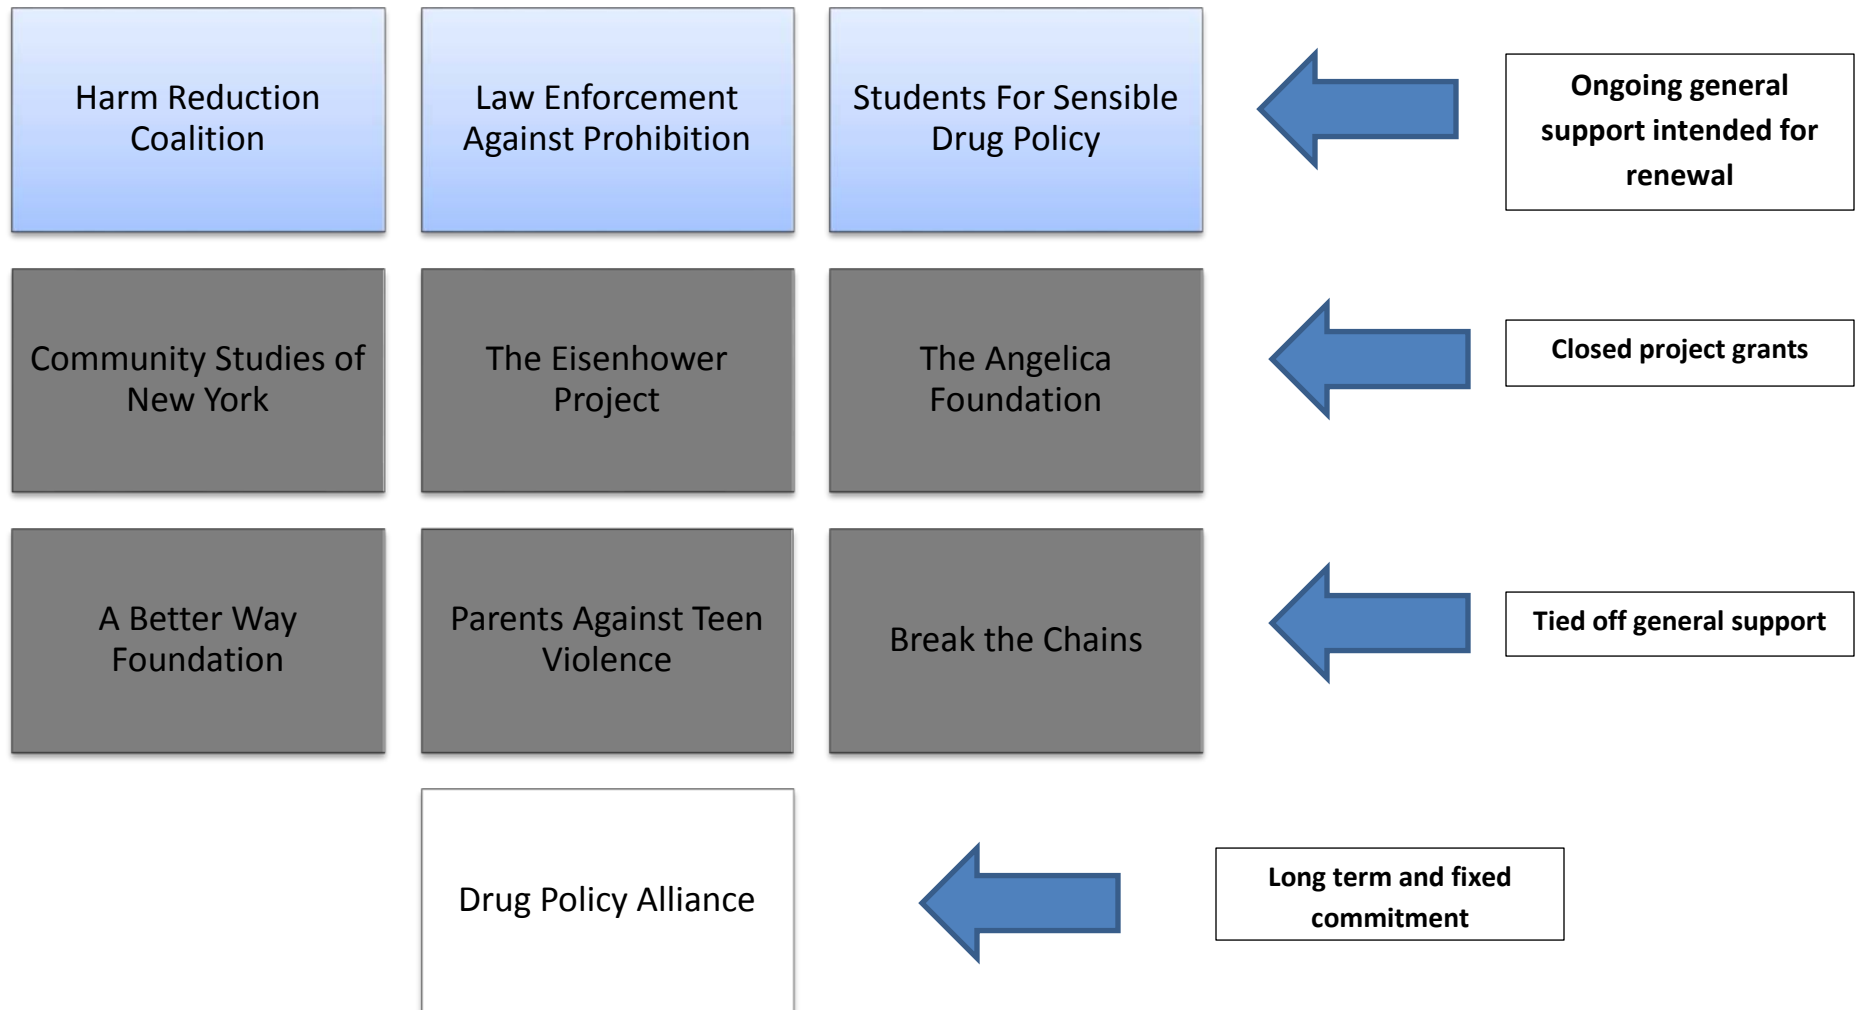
Harm Reduction Coalition

Law Enforcement Against Prohibition

Students For Sensible Drug Policy

Ongoing general support intended for renewal

Community Studies of New York

The Eisenhower Project

The Angelica Foundation

Closed project grants

A Better Way Foundation

Parents Against Teen Violence

Break the Chains

Tied off general support

Drug Policy Alliance

Long term and fixed commitment